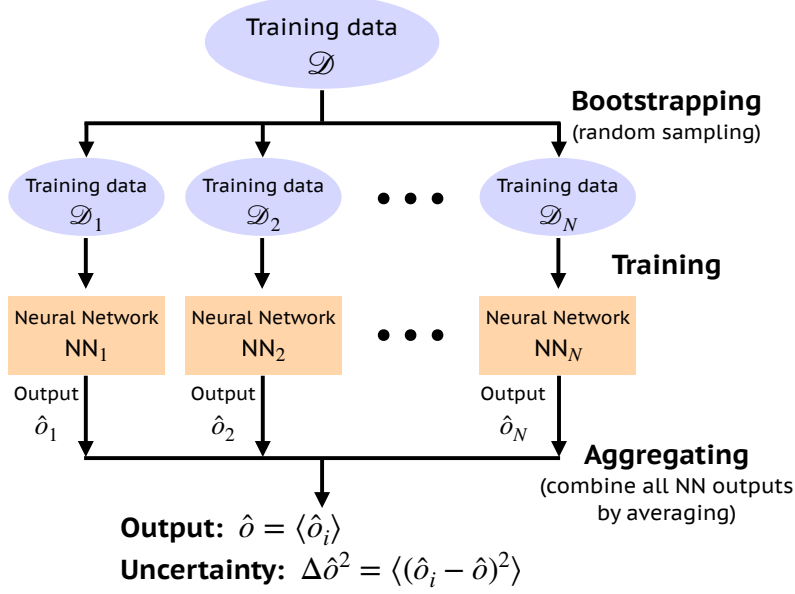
Training data
$\mathscr{D}$

Bootstrapping
(random sampling)

Training data
$\mathscr{D}_1$

Training data
$\mathscr{D}_2$

• • •

Training data
$\mathscr{D}_N$

Training

Neural Network
NN$_1$

Neural Network
NN$_2$

• • •

Neural Network
NN$_N$

Output
$\hat{o}_1$

Output
$\hat{o}_2$

Output
$\hat{o}_N$

Aggregating
(combine all NN outputs by averaging)

Output: $\hat{o} = \langle \hat{o}_i \rangle$
Uncertainty: $\Delta\hat{o}^2 = \langle (\hat{o}_i - \hat{o})^2 \rangle$